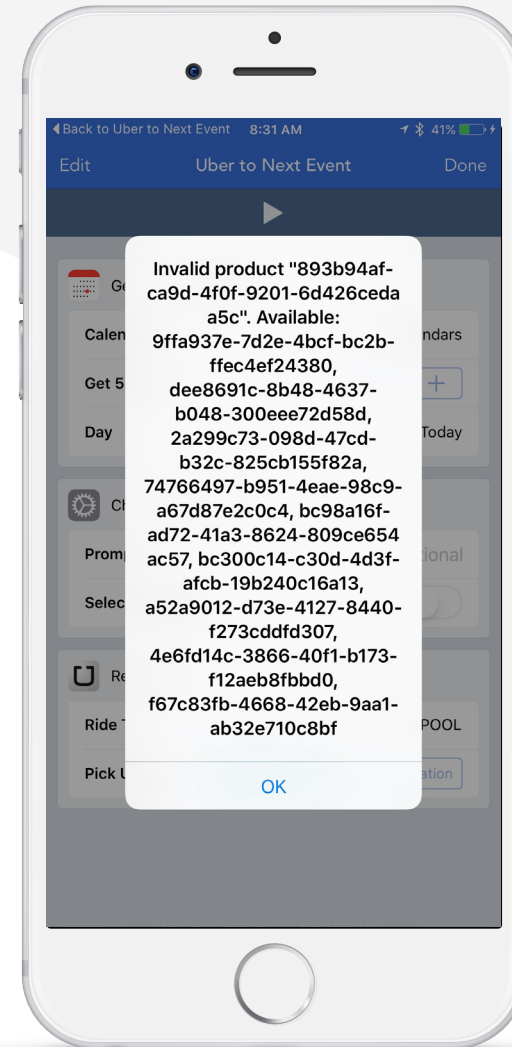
◀ Back to Uber to Next Event 8:31 AM 41%

Edit Uber to Next Event Done

Ge

Calen ndars

Get 5 +

Day Today

Ch

Promp tional

Selec

Re

Ride POOL

Pick U ation

Invalid product "893b94af-ca9d-4f0f-9201-6d426cedaa5c". Available: 9ffa937e-7d2e-4bcf-bc2b-ffec4ef24380, dee8691c-8b48-4637-b048-300eee72d58d, 2a299c73-098d-47cd-b32c-825cb155f82a, 74766497-b951-4eae-98c9-a67d87e2c0c4, bc98a16f-ad72-41a3-8624-809ce654ac57, bc300c14-c30d-4d3f-afcb-19b240c16a13, a52a9012-d73e-4127-8440-f273cddfd307, 4e6fd14c-3866-40f1-b173-f12aeb8fbbd0, f67c83fb-4668-42eb-9aa1-ab32e710c8bf

OK